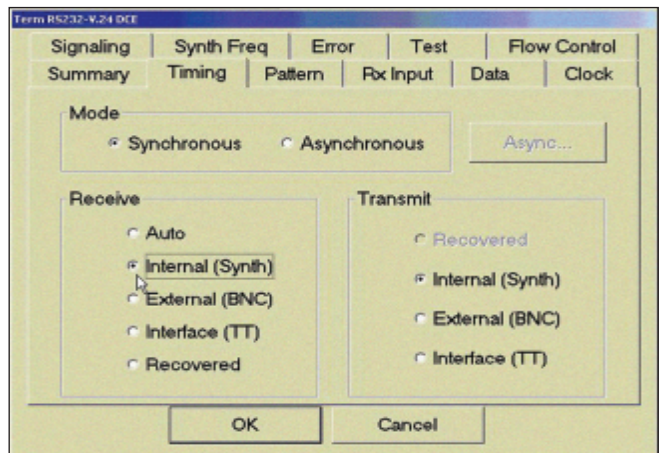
Term RS232-V.24 DCE

Signaling | Synth Freq | Error | Test | Flow Control
Summary | Timing | Pattern | Rx Input | Data | Clock

Mode
Synchronous
Asynchronous
Async...

Receive
Auto
Internal (Synth)
External (BNC)
Interface (TT)
Recovered

Transmit
Recovered
Internal (Synth)
External (BNC)
Interface (TT)

OK
Cancel